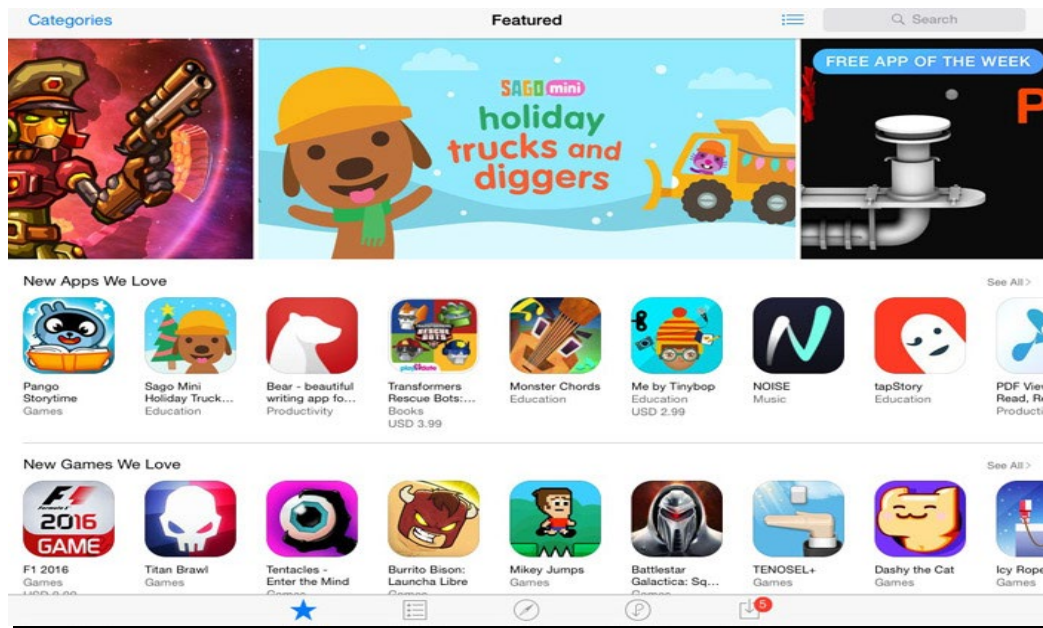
Categories

Featured

Search

SAGO mini
holiday trucks and diggers

FREE APP OF THE WEEK

New Apps We Love

See All >

Pango Storytime
Games

Sago Mini Holiday Truck...
Education

Bear - beautiful writing app fo...
Productivity

Transformers Rescue Bots:...
Books
USD 3.99

Monster Chords
Education

Me by Tinybop
Education
USD 2.99

NOISE
Music

tapStory
Education

PDF View Read, R
Productiv

New Games We Love

See All >

F1 2016
Games
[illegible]

Titan Brawl
Games

Tentacles - Enter the Mind
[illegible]

Burrito Bison: Launcha Libre
Games

Mikey Jumps
Games

Battlestar Galactica: Sq...
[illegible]

TENOSEL+
Games

Dashy the Cat
Games

Icy Rope
Games

5